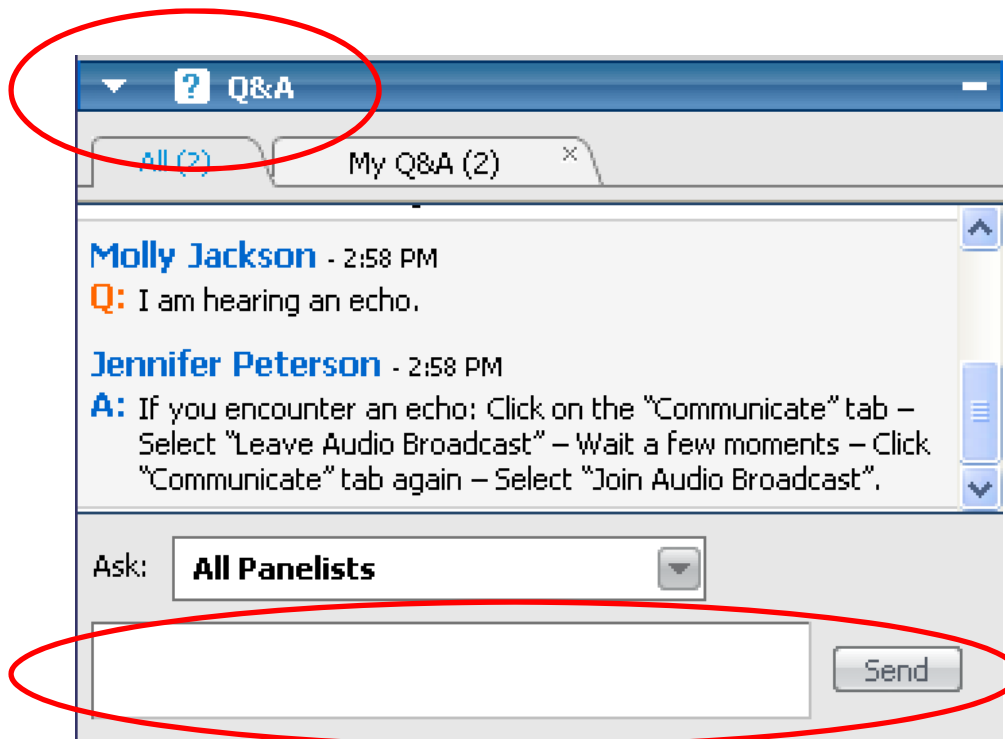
Q&A

All (2)

My Q&A (2)

Molly Jackson - 2:58 PM
Q: I am hearing an echo.

Jennifer Peterson - 2:58 PM
A: If you encounter an echo: Click on the "Communicate" tab – Select "Leave Audio Broadcast" – Wait a few moments – Click "Communicate" tab again – Select "Join Audio Broadcast".

Ask: All Panelists

Send